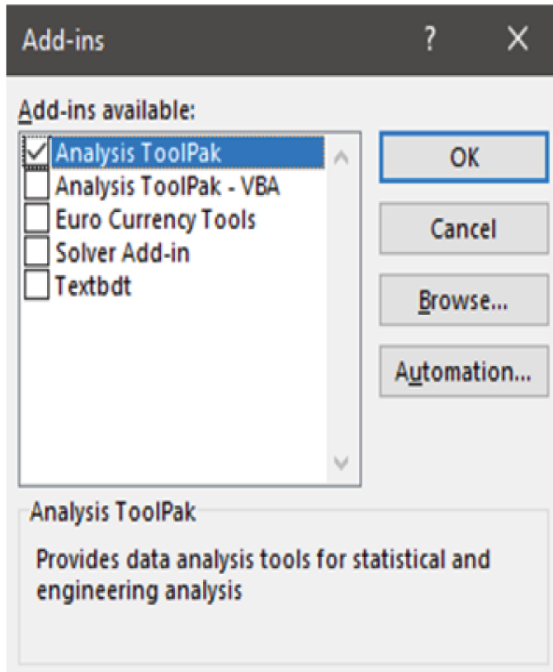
Add-ins ? X

Add-ins available:

Analysis ToolPak
Analysis ToolPak - VBA
Euro Currency Tools
Solver Add-in
Textbdt

OK

Cancel

Browse...

Automation...

Analysis ToolPak

Provides data analysis tools for statistical and engineering analysis